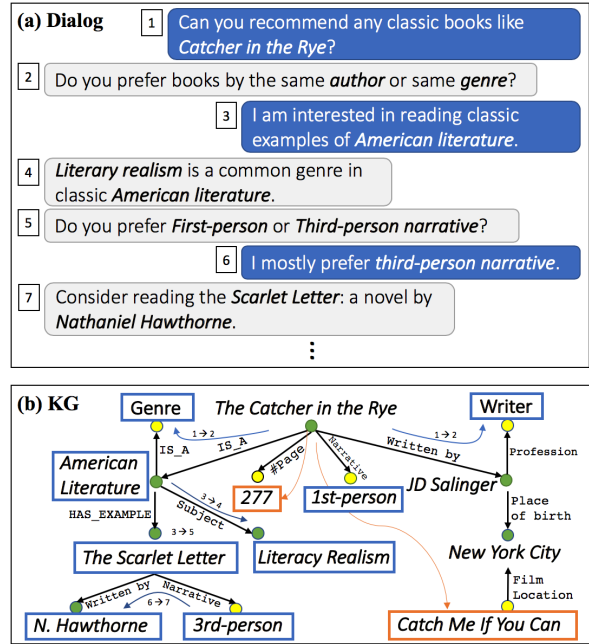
(a) Dialog

1 Can you recommend any classic books like *Catcher in the Rye*?

2 Do you prefer books by the same *author* or same *genre*?

3 I am interested in reading classic examples of *American literature*.

4 *Literary realism* is a common genre in classic *American literature*.

5 Do you prefer *First-person* or *Third-person narrative*?

6 I mostly prefer *third-person narrative*.

7 Consider reading the *Scarlet Letter*: a novel by *Nathaniel Hawthorne*.

⋮

(b) KG

Genre
The Catcher in the Rye
Writer
$1\rightarrow2$
IS_A
IS_A
#Page
Narrative
Written by
$1\rightarrow2$
Profession
American Literature
277
1st-person
JD Salinger
$3\rightarrow4$
Subject
Place of birth
HAS_EXAMPLE
$3\rightarrow5$
The Scarlet Letter
Literacy Realism
New York City
Written by
Narrative
$6\rightarrow7$
Film Location
N. Hawthorne
3rd-person
Catch Me If You Can